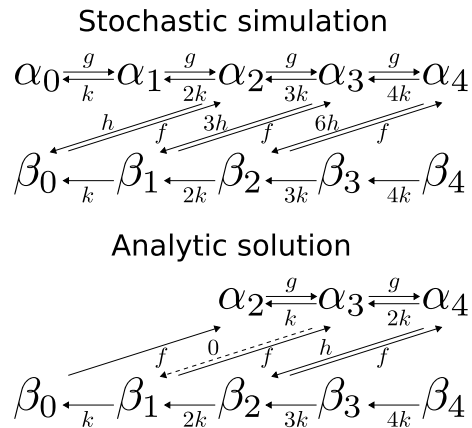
Stochastic simulation

$\alpha_0$ $g$ $k$ $\alpha_1$ $g$ $2k$ $\alpha_2$ $g$ $3k$ $\alpha_3$ $g$ $4k$ $\alpha_4$

$h$ $f$ $3h$ $f$ $6h$ $f$

$\beta_0$ $k$ $\beta_1$ $2k$ $\beta_2$ $3k$ $\beta_3$ $4k$ $\beta_4$

Analytic solution

$\alpha_2$ $g$ $k$ $\alpha_3$ $g$ $2k$ $\alpha_4$

$f$ $0$ $f$ $h$ $f$

$\beta_0$ $k$ $\beta_1$ $2k$ $\beta_2$ $3k$ $\beta_3$ $4k$ $\beta_4$